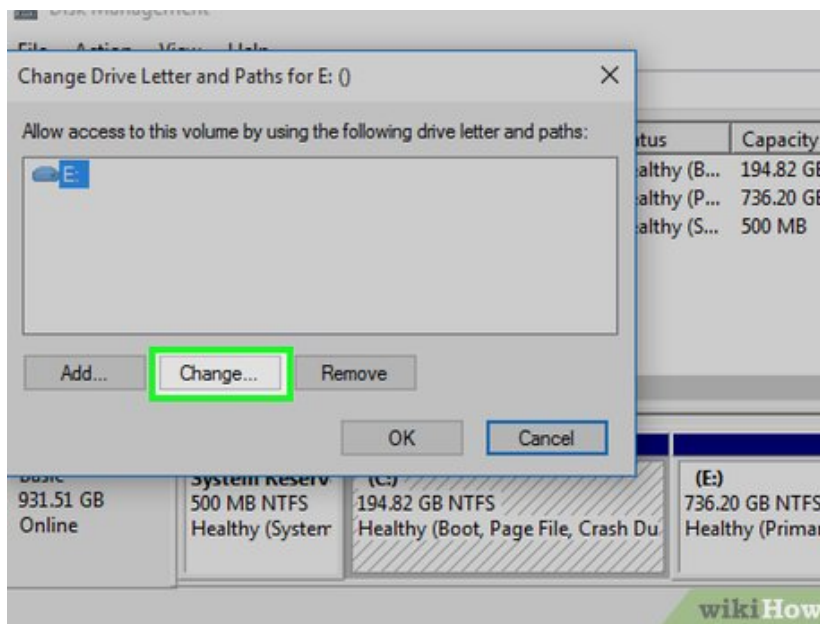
Disk Management

File Action View Help

Change Drive Letter and Paths for E: ()

Allow access to this volume by using the following drive letter and paths:

E:

Add... Change... Remove

OK Cancel

tus | Capacity
althy (B... | 194.82 GB
althy (P... | 736.20 GB
althy (S... | 500 MB

Basic
931.51 GB
Online

System Reserv
500 MB NTFS
Healthy (System

(C:)
194.82 GB NTFS
Healthy (Boot, Page File, Crash Du

(E:)
736.20 GB NTFS
Healthy (Primar

wikiHow